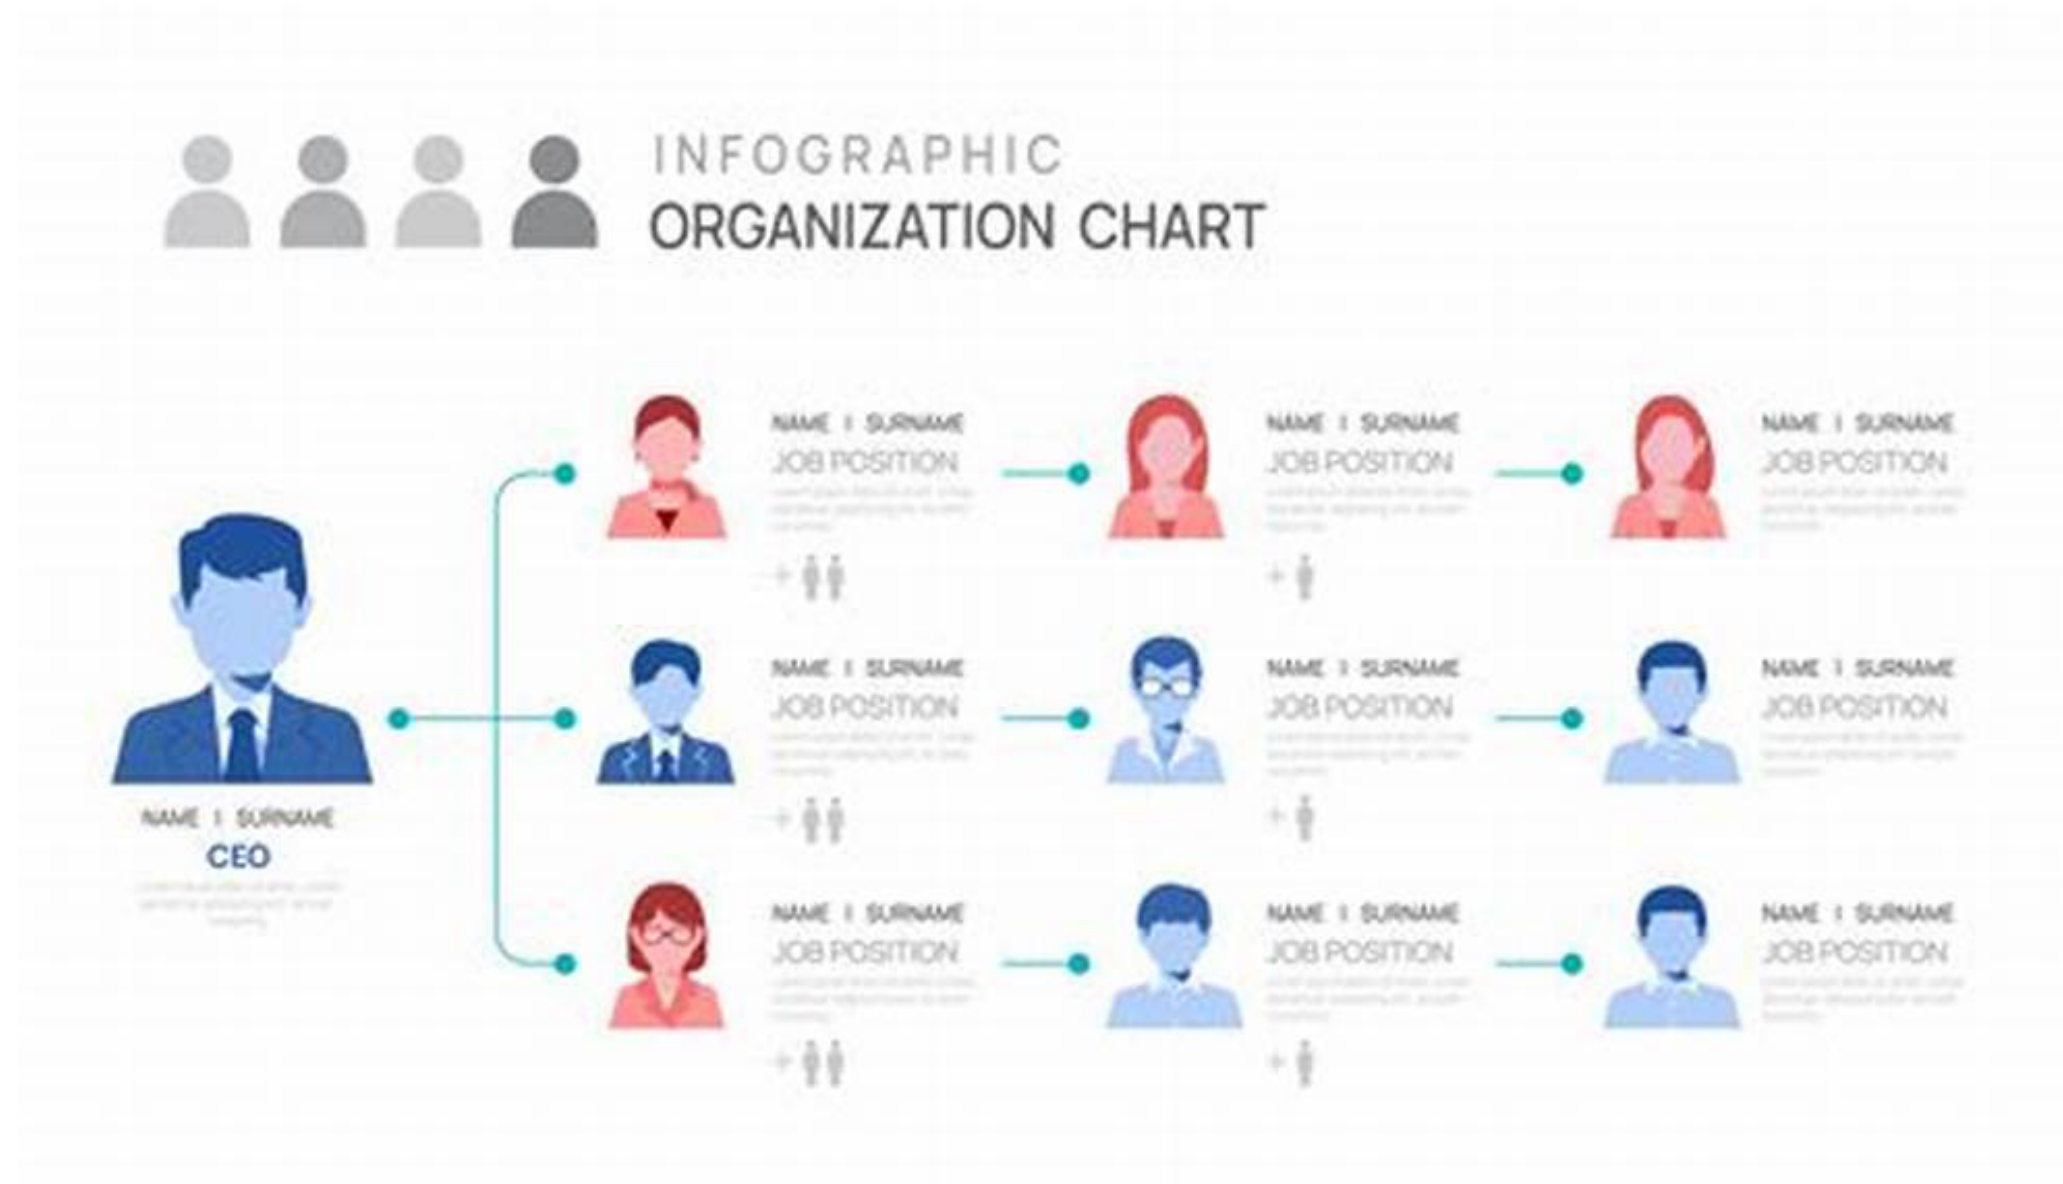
INFOGRAPHIC
ORGANIZATION CHART

NAME I SURNAME
CEO
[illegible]

NAME I SURNAME
JOB POSITION
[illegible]
+

NAME I SURNAME
JOB POSITION
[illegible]
+

NAME I SURNAME
JOB POSITION
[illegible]

NAME I SURNAME
JOB POSITION
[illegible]
+

NAME I SURNAME
JOB POSITION
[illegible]
+

NAME I SURNAME
JOB POSITION
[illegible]

NAME I SURNAME
JOB POSITION
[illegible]
+

NAME I SURNAME
JOB POSITION
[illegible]
+

NAME I SURNAME
JOB POSITION
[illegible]